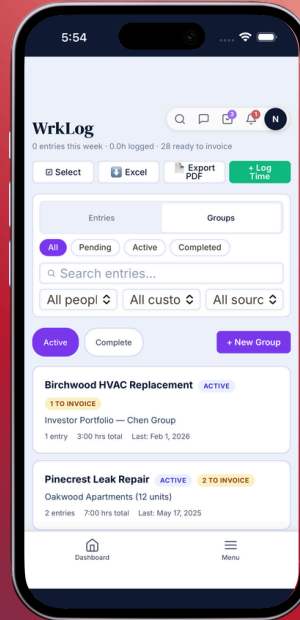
5:54

3 1 N

WrkLog

0 entries this week · 0.0h logged · 28 ready to invoice

Select

Excel

Export PDF

+ Log Time

Entries

Groups

All

Pending

Active

Completed

Search entries...

All peopl

All custo

All sourc

Active

Complete

+ New Group

Birchwood HVAC Replacement ACTIVE

1 TO INVOICE

Investor Portfolio — Chen Group

1 entry 3:00 hrs total Last: Feb 1, 2026

Pinecrest Leak Repair ACTIVE 2 TO INVOICE

Oakwood Apartments (12 units)

2 entries 7:00 hrs total Last: May 17, 2025

Dashboard

Menu